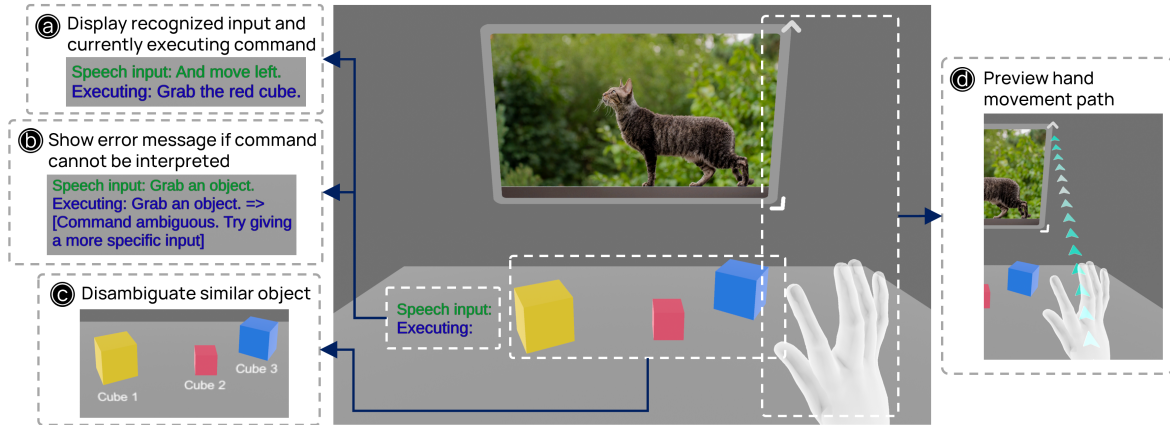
a Display recognized input and currently executing command

Speech input: And move left.
Executing: Grab the red cube.

b Show error message if command cannot be interpreted

Speech input: Grab an object.
Executing: Grab an object. => [Command ambiguous. Try giving a more specific input]

c Disambiguate similar object

Cube 1
Cube 2
Cube 3

Speech input:
Executing:

d Preview hand movement path